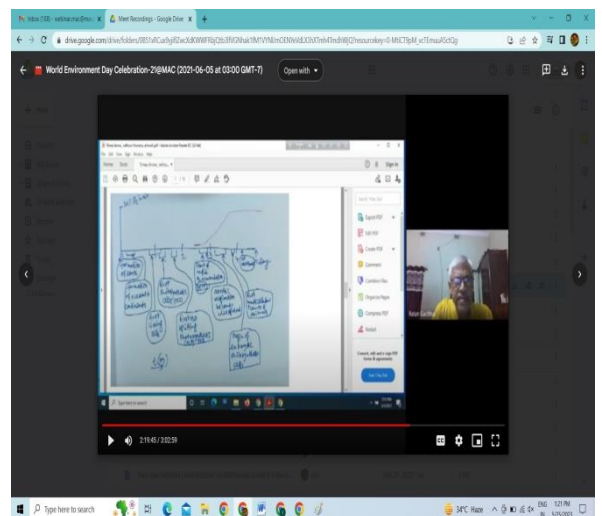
Inbox (158) - webinar.mac@mac

Meet Recordings - Google Drive

drive.google.com/drive/folders/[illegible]

World Environment Day Celebration-21@MAC (2021-06-05 at 03:00 GMT-7)

Open with

Export PDF

Edit PDF

Create PDF

Comment

Combine Files

Organize Pages

Compress PDF

Redact

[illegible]

2:19:45 / 3:02:59

Type here to search

34°C Haze

ENG

12:17 PM